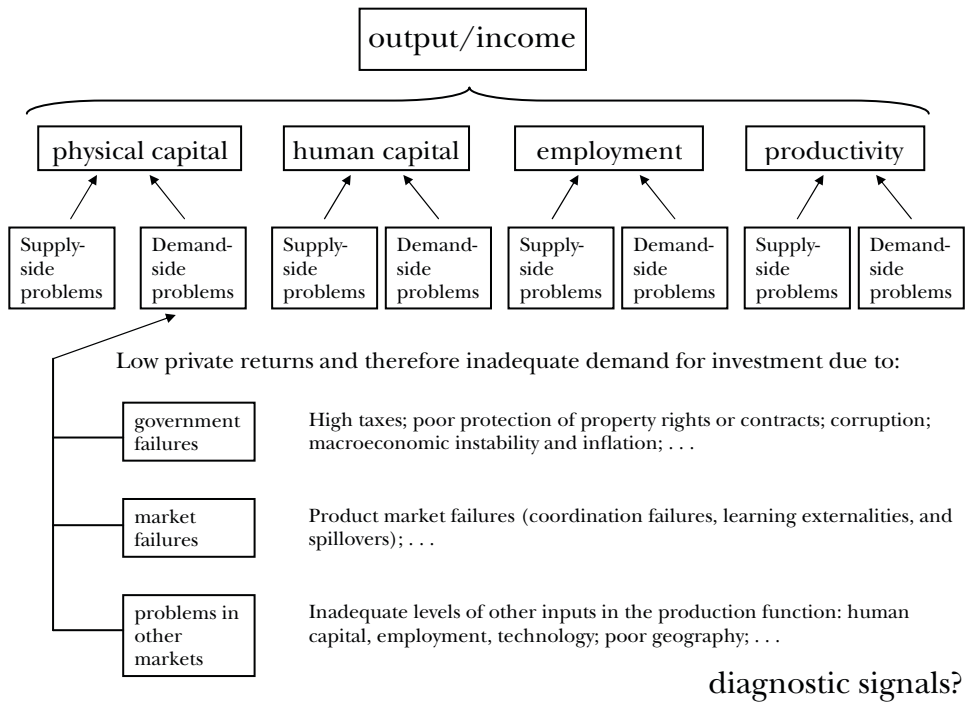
output/income

physical capital

human capital

employment

productivity

Supply-side problems

Demand-side problems

Supply-side problems

Demand-side problems

Supply-side problems

Demand-side problems

Supply-side problems

Demand-side problems

Low private returns and therefore inadequate demand for investment due to:

government failures

High taxes; poor protection of property rights or contracts; corruption; macroeconomic instability and inflation; . . .

market failures

Product market failures (coordination failures, learning externalities, and spillovers); . . .

problems in other markets

Inadequate levels of other inputs in the production function: human capital, employment, technology; poor geography; . . .

diagnostic signals?